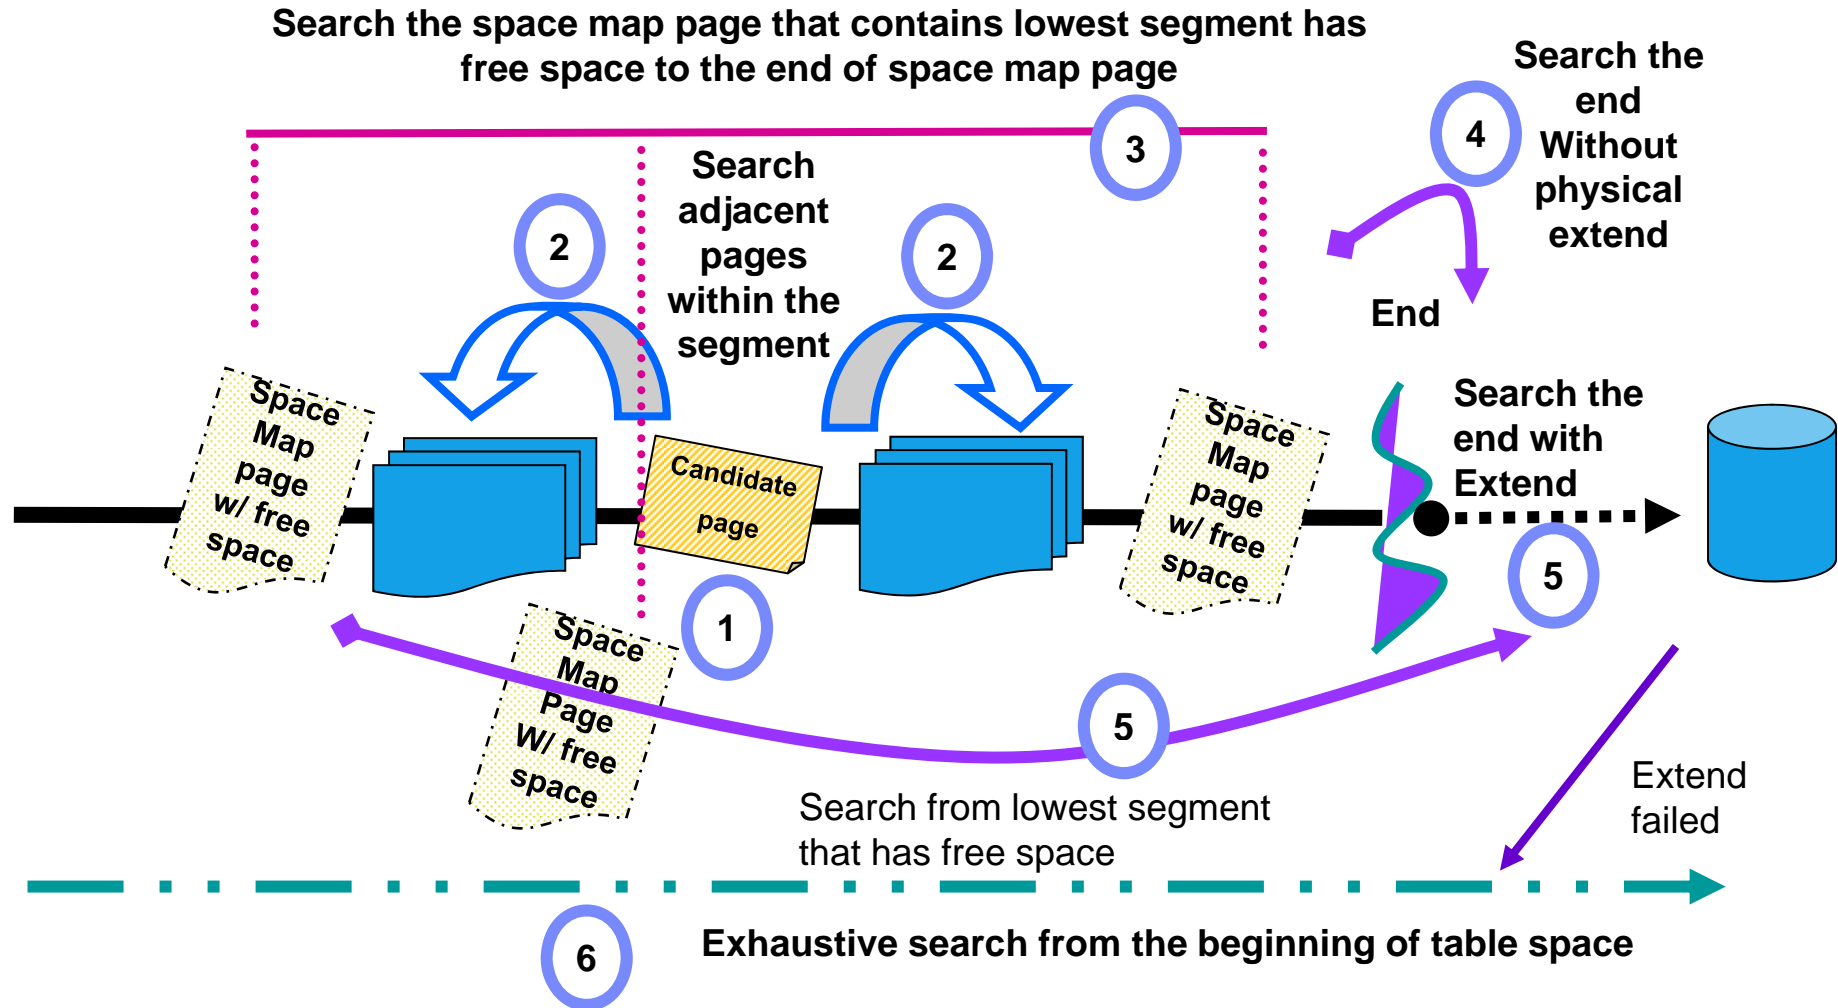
Search the space map page that contains lowest segment has free space to the end of space map page

Search the end Without physical extend

4

3

2

Search adjacent pages within the segment

2

End

Space Map page w/ free space

Candidate page

Space Map page w/ free space

Search the end with Extend

5

1

Space Map Page W/ free space

5

Search from lowest segment that has free space

Extend failed

6

Exhaustive search from the beginning of table space